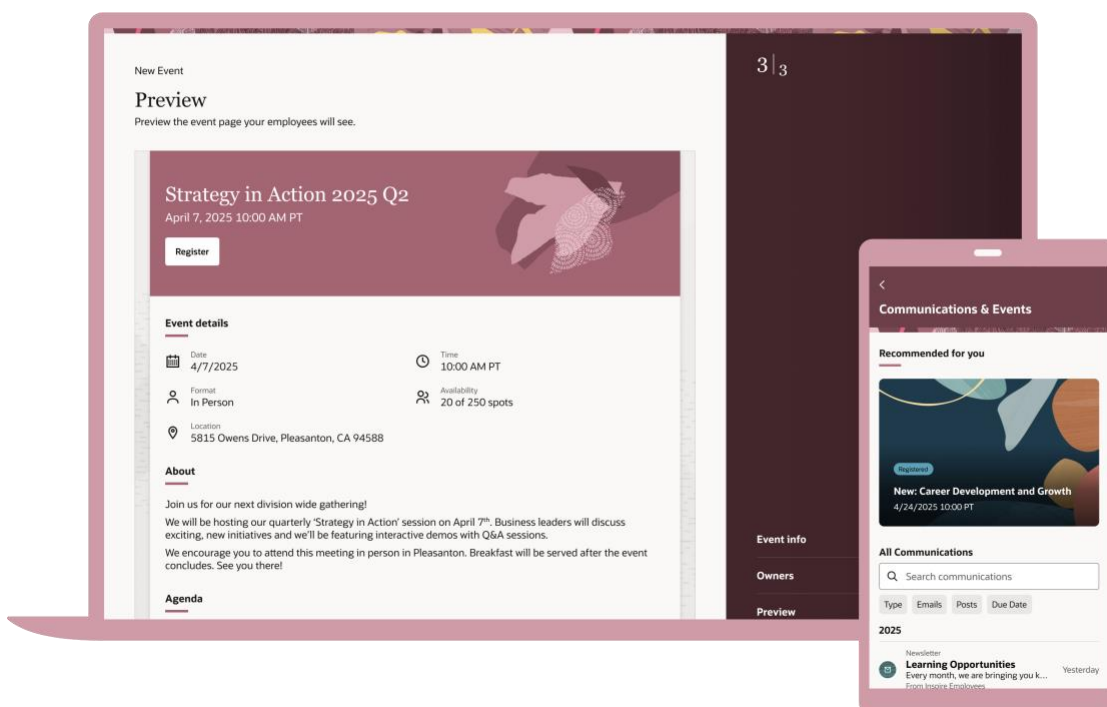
New Event

Preview

Preview the event page your employees will see.

Strategy in Action 2025 Q2

April 7, 2025 10:00 AM PT

Register

Event details

Date
4/7/2025

Time
10:00 AM PT

Format
In Person

Availability
20 of 250 spots

Location
5815 Owens Drive, Pleasanton, CA 94588

About

Join us for our next division wide gathering!

We will be hosting our quarterly 'Strategy in Action' session on April 7$^{th}$. Business leaders will discuss exciting, new initiatives and we'll be featuring interactive demos with Q&A sessions.

We encourage you to attend this meeting in person in Pleasanton. Breakfast will be served after the event concludes. See you there!

Agenda

3|3

Event info

Owners

Preview

<

Communications & Events

Recommended for you

Registered

New: Career Development and Growth

4/24/2025 10:00 PT

All Communications

Search communications

Type Emails Posts Due Date

2025

Newsletter

Learning Opportunities

Every month, we are bringing you k...

Yesterday

From Inspire Employees